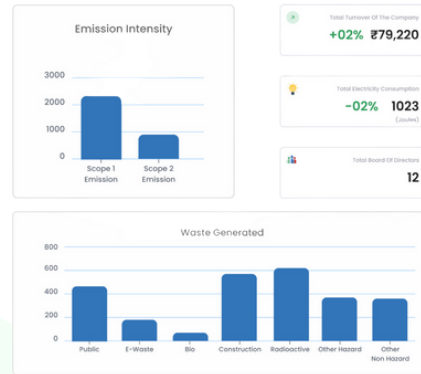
Emission Intensity

3000
2000
1000
0

Scope 1 Emission
Scope 2 Emission

Total Turnover Of The Company
+02% ₹79,220

Total Electricity Consumption
-02% 1023
(Joules)

Total Board Of Directors
12

Waste Generated

800
600
400
200
0

Public
E-Waste
Bio
Construction
Radioactive
Other Hazard
Other Non Hazard